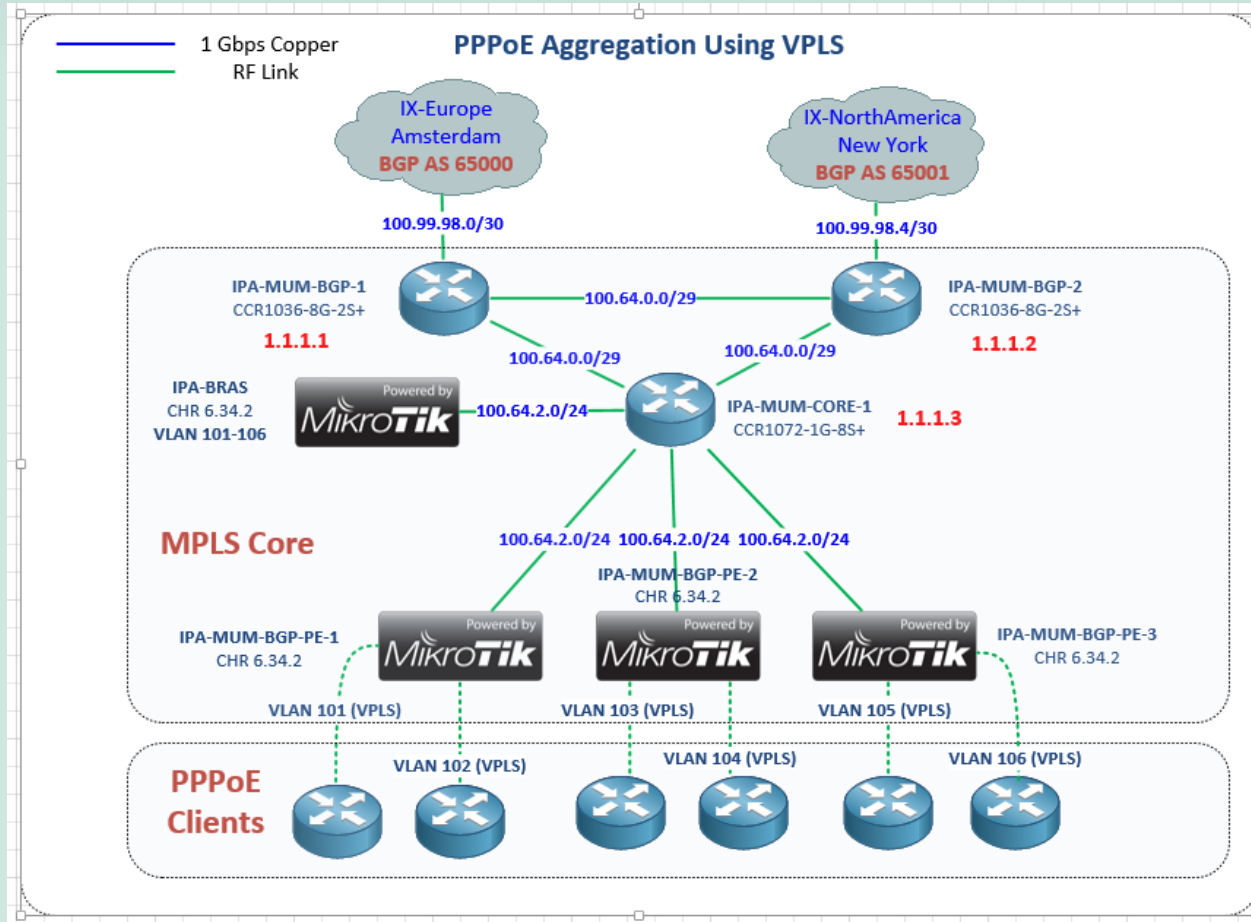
1 Gbps Copper
RF Link

PPPoE Aggregation Using VPLS

IX-Europe
Amsterdam
BGP AS 65000

IX-NorthAmerica
New York
BGP AS 65001

100.99.98.0/30

100.99.98.4/30

IPA-MUM-BGP-1
CCR1036-8G-2S+
1.1.1.1

100.64.0.0/29

IPA-MUM-BGP-2
CCR1036-8G-2S+
1.1.1.2

100.64.0.0/29

100.64.0.0/29

IPA-BRAS
CHR 6.34.2
VLAN 101-106

Powered by
MikroTik

100.64.2.0/24

IPA-MUM-CORE-1
CCR1072-1G-8S+
1.1.1.3

MPLS Core

100.64.2.0/24

100.64.2.0/24

100.64.2.0/24

IPA-MUM-BGP-PE-2
CHR 6.34.2

IPA-MUM-BGP-PE-1
CHR 6.34.2

Powered by
MikroTik

Powered by
MikroTik

Powered by
MikroTik

IPA-MUM-BGP-PE-3
CHR 6.34.2

VLAN 101 (VPLS)

VLAN 103 (VPLS)

VLAN 105 (VPLS)

VLAN 102 (VPLS)

VLAN 104 (VPLS)

VLAN 106 (VPLS)

PPPoE
Clients